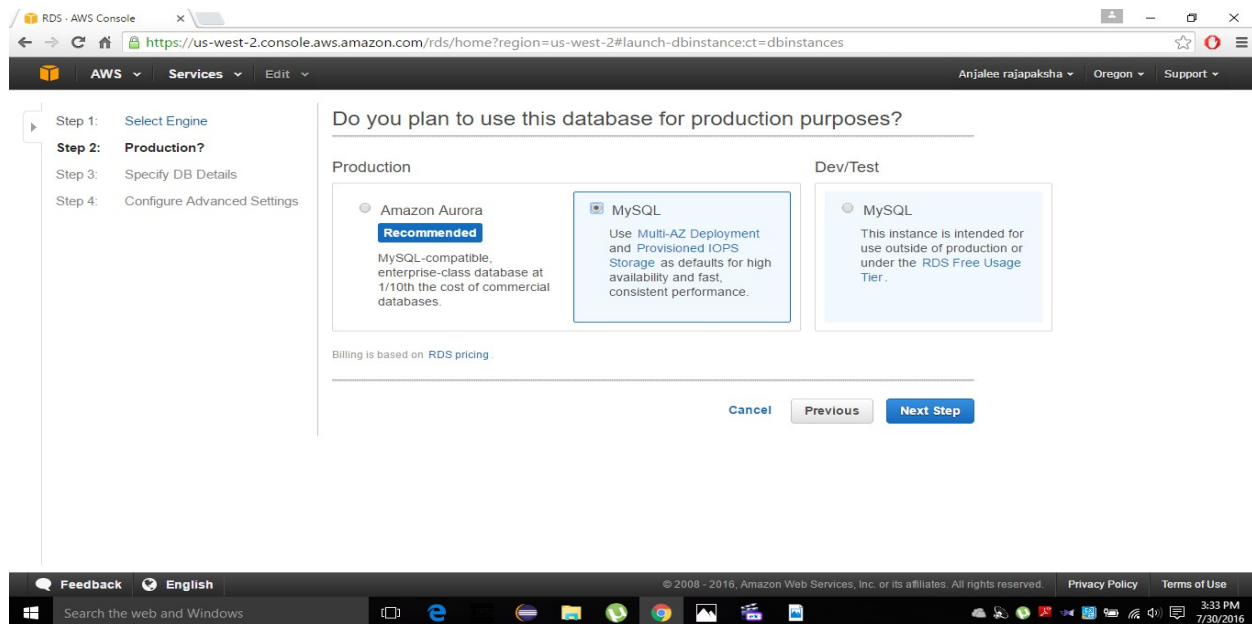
RDS · AWS Console ×

https://us-west-2.console.aws.amazon.com/rds/home?region=us-west-2#launch-dbinstance:ct=dbinstances

AWS Services Edit

Anjalee rajapaksha Oregon Support

Step 1: Select Engine
Step 2: Production?
Step 3: Specify DB Details
Step 4: Configure Advanced Settings

Do you plan to use this database for production purposes?

Production

Amazon Aurora
Recommended
MySQL-compatible, enterprise-class database at 1/10th the cost of commercial databases.

MySQL
Use Multi-AZ Deployment and Provisioned IOPS Storage as defaults for high availability and fast, consistent performance.

Dev/Test

MySQL
This instance is intended for use outside of production or under the RDS Free Usage Tier.

Billing is based on RDS pricing.

Cancel Previous Next Step

Feedback English

© 2008 - 2016, Amazon Web Services, Inc. or its affiliates. All rights reserved. Privacy Policy Terms of Use

Search the web and Windows

3:33 PM
7/30/2016